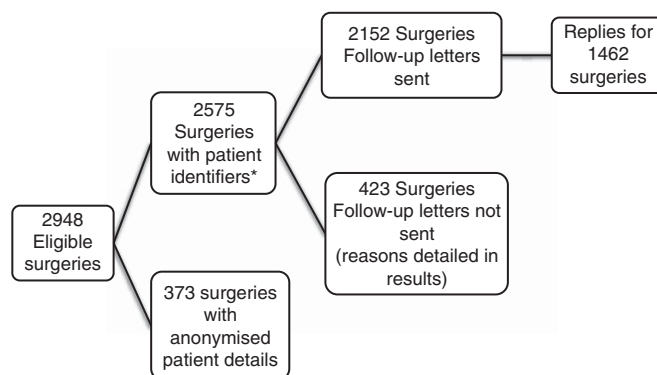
2948 Eligible surgeries

2575 Surgeries with patient identifiers*

373 surgeries with anonymised patient details

2152 Surgeries Follow-up letters sent

423 Surgeries Follow-up letters not sent (reasons detailed in results)

Replies for 1462 surgeries